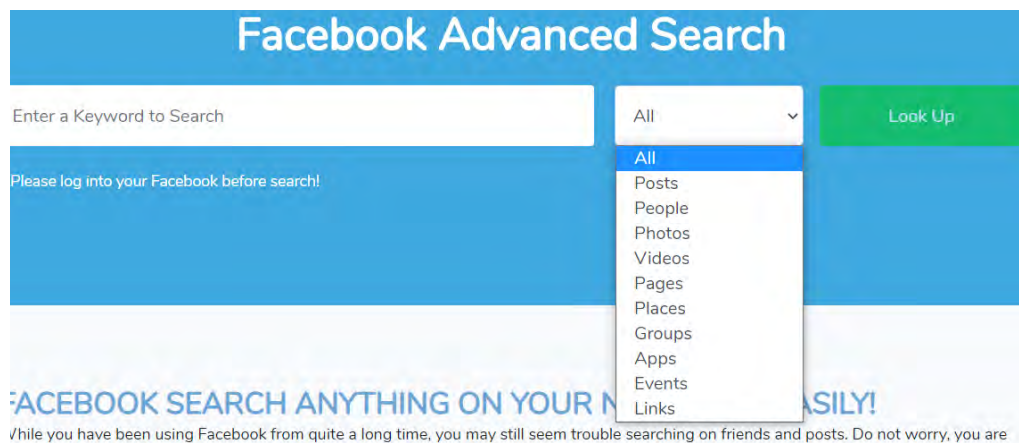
Facebook Advanced Search

Enter a Keyword to Search

All

Look Up

All
Posts
People
Photos
Videos
Pages
Places
Groups
Apps
Events
Links

Please log into your Facebook before search!

FACEBOOK SEARCH ANYTHING ON YOUR N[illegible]ASILY!

While you have been using Facebook from quite a long time, you may still seem trouble searching on friends and posts. Do not worry, you are